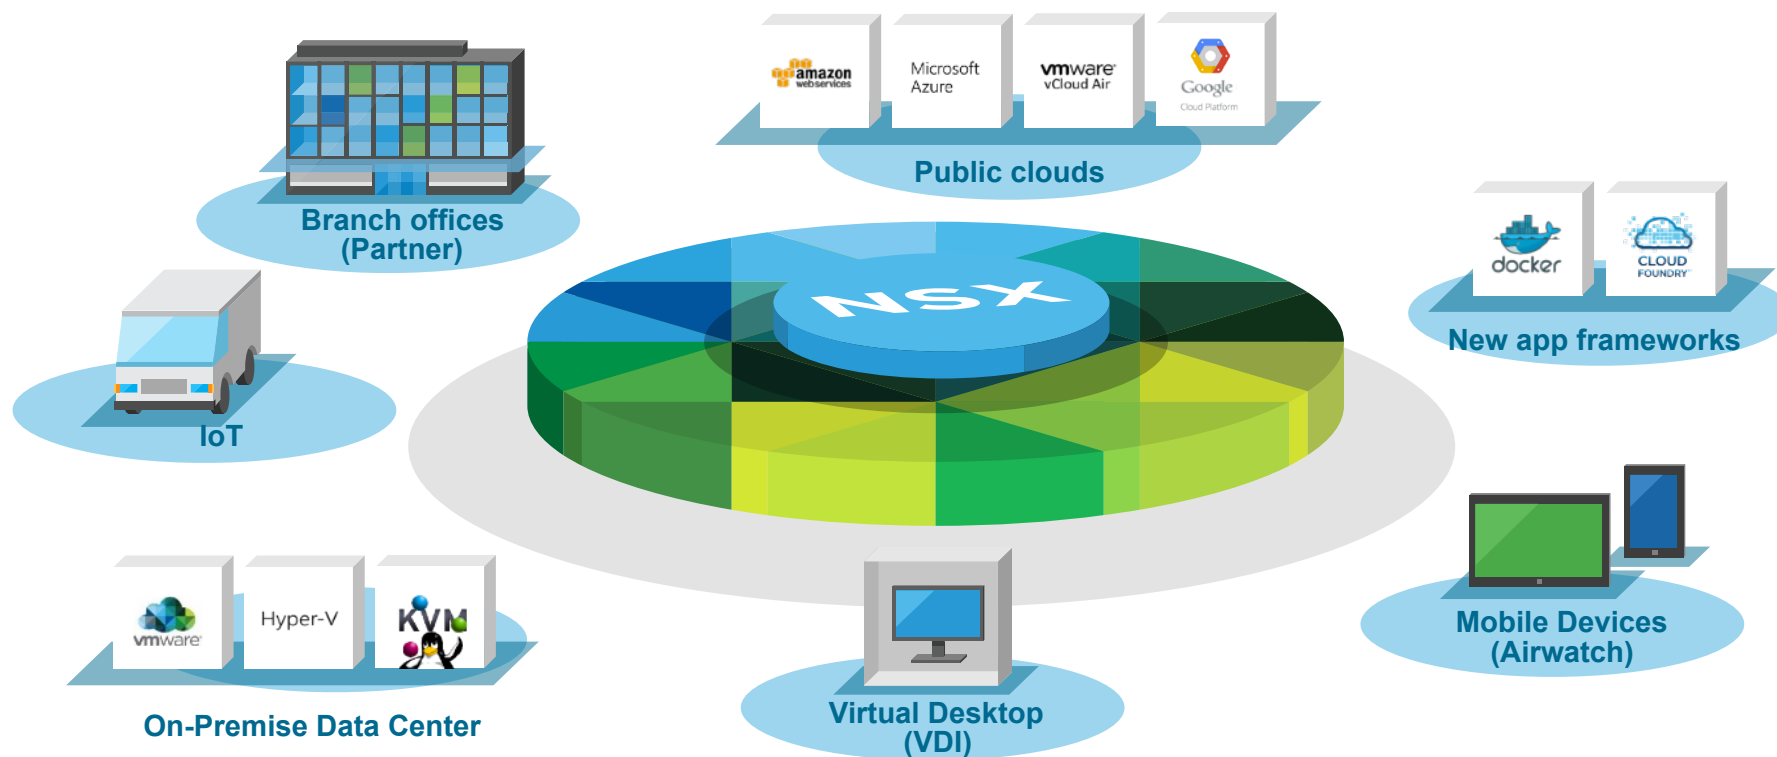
amazon webservices

Microsoft Azure

vmware vCloud Air

Google Cloud Platform

Public clouds

Branch offices (Partner)

NSX

docker

CLOUD FOUNDRY

New app frameworks

IoT

Mobile Devices (Airwatch)

vmware

Hyper-V

KVM

On-Premise Data Center

Virtual Desktop (VDI)